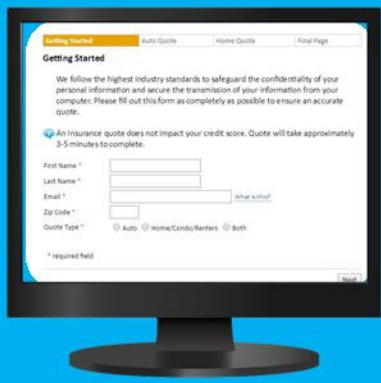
Getting Started | Auto Quote | Home Quote | Final Page

Getting Started

We follow the highest industry standards to safeguard the confidentiality of your personal information and secure the transmission of your information from your computer. Please fill out this form as completely as possible to ensure an accurate quote.

An insurance quote does not impact your credit score. Quote will take approximately 3-5 minutes to complete.

First Name *

Last Name *

Email * What is this?

Zip Code *

Quote Type * Auto Home/Condo/Renters Both

* required field

Next